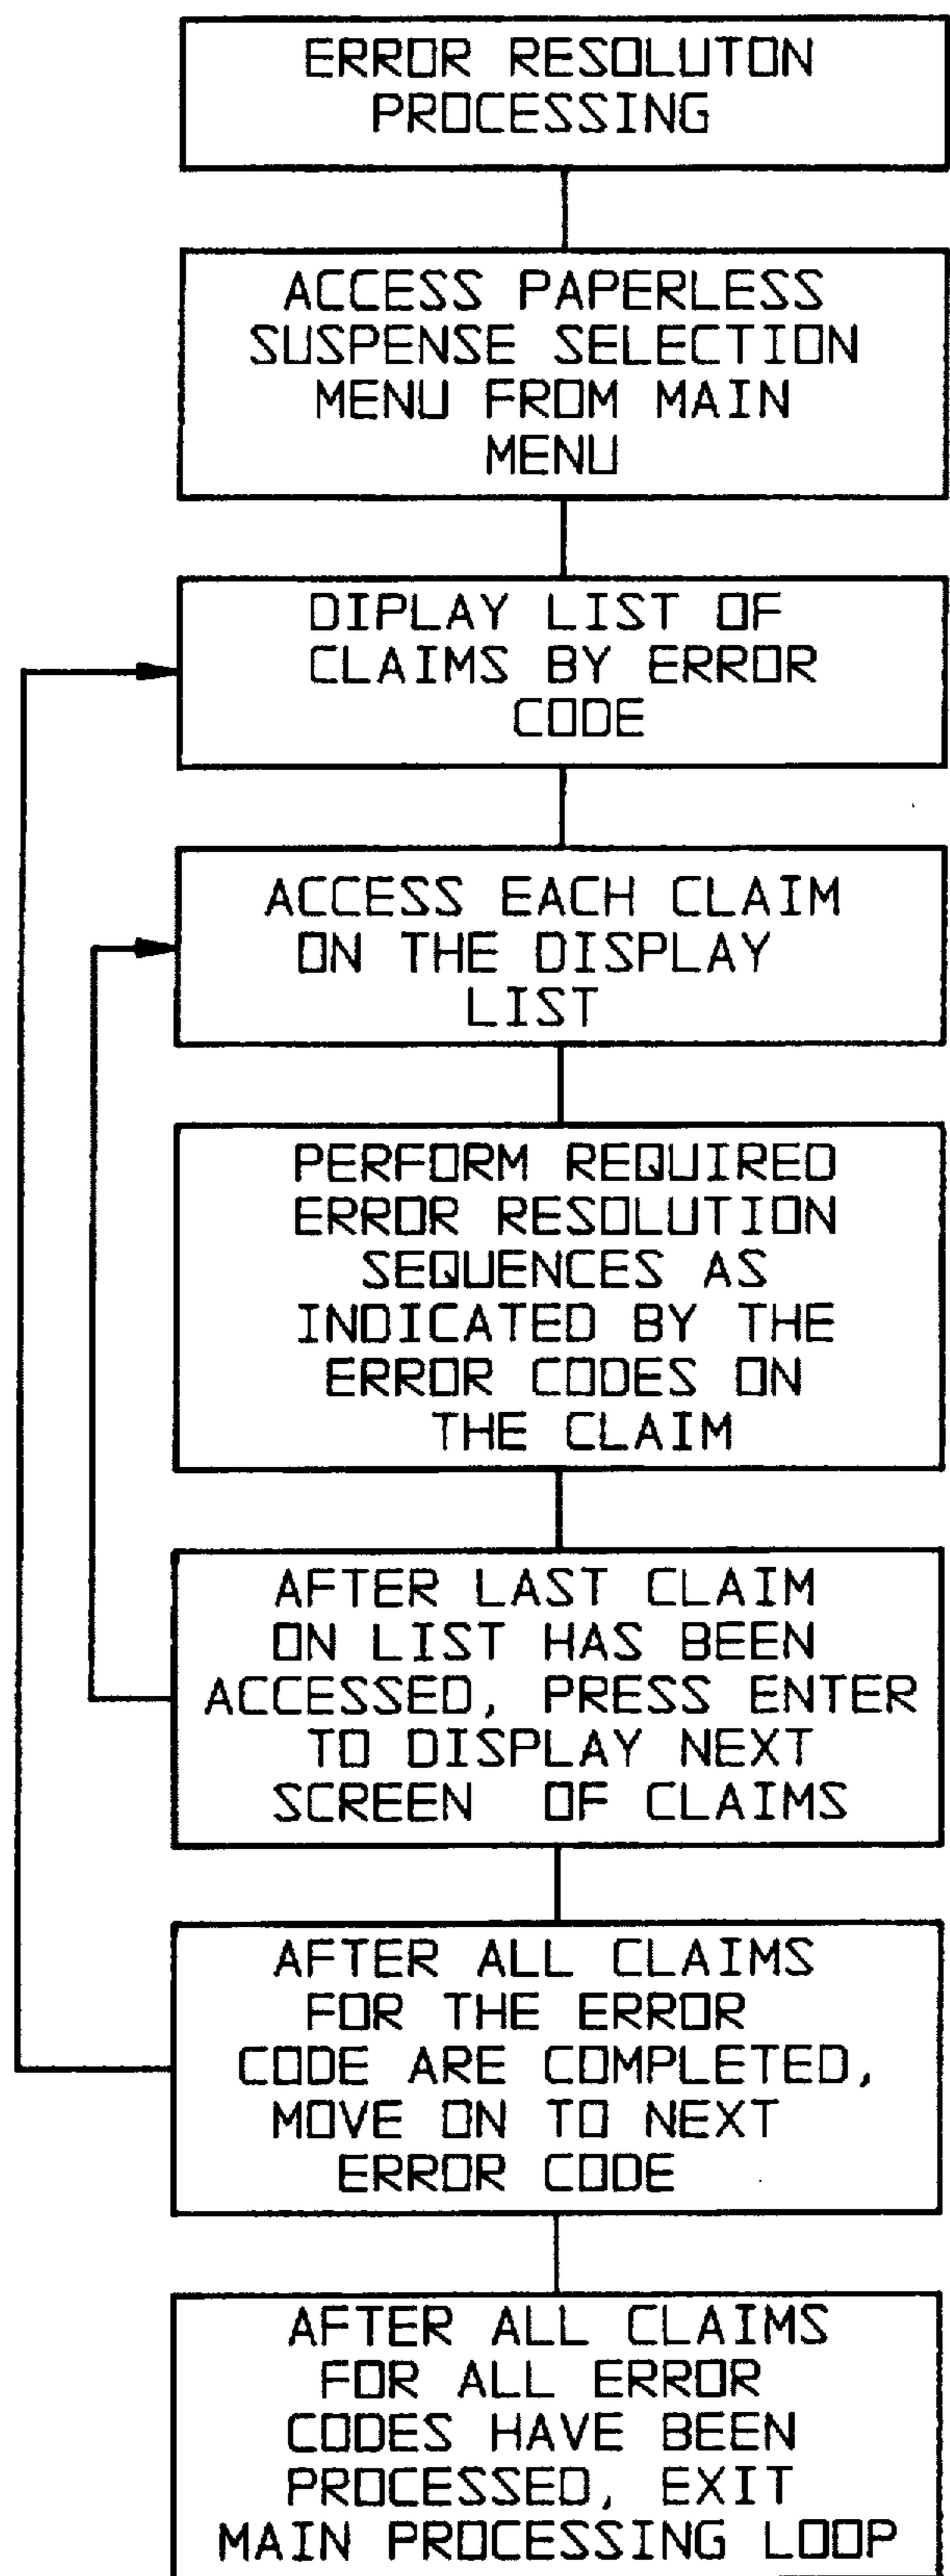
ERROR RESOLUTON PROCESSING

ACCESS PAPERLESS SUSPENSE SELECTION MENU FROM MAIN MENU

DIPLAY LIST OF CLAIMS BY ERROR CODE

ACCESS EACH CLAIM ON THE DISPLAY LIST

PERFORM REQUIRED ERROR RESOLUTION SEQUENCES AS INDICATED BY THE ERROR CODES ON THE CLAIM

AFTER LAST CLAIM ON LIST HAS BEEN ACCESSED, PRESS ENTER TO DISPLAY NEXT SCREEN OF CLAIMS

AFTER ALL CLAIMS FOR THE ERROR CODE ARE COMPLETED, MOVE ON TO NEXT ERROR CODE

AFTER ALL CLAIMS FOR ALL ERROR CODES HAVE BEEN PROCESSED, EXIT MAIN PROCESSING LOOP